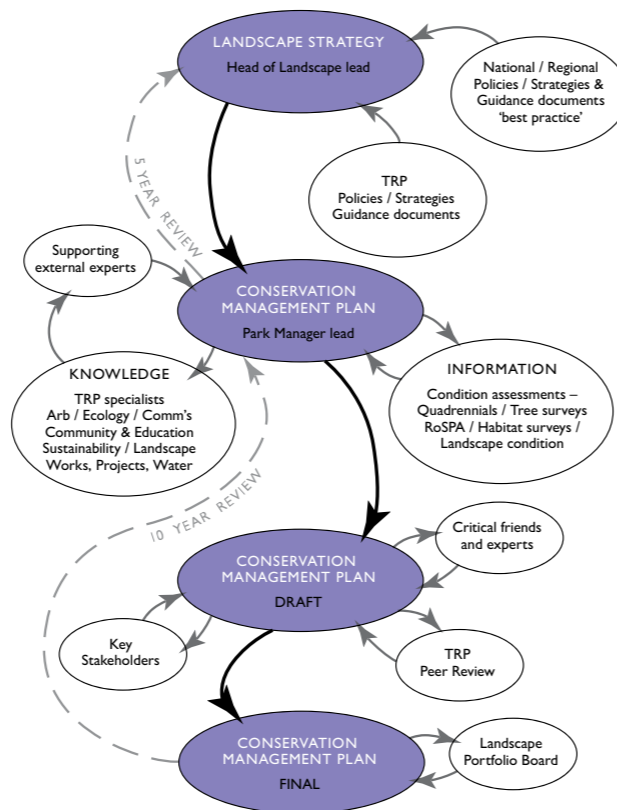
LANDSCAPE STRATEGY
Head of Landscape lead

National / Regional Policies / Strategies & Guidance documents 'best practice'

5 YEAR REVIEW

TRP
Policies / Strategies
Guidance documents

Supporting external experts

CONSERVATION MANAGEMENT PLAN
Park Manager lead

KNOWLEDGE
TRP specialists
Arb / Ecology / Comm's
Community & Education
Sustainability / Landscape
Works, Projects, Water

INFORMATION
Condition assessments – Quadrennials / Tree surveys
RoSPA / Habitat surveys /
Landscape condition

10 YEAR REVIEW

Critical friends and experts

CONSERVATION MANAGEMENT PLAN
DRAFT

Key Stakeholders

TRP
Peer Review

CONSERVATION MANAGEMENT PLAN
FINAL

Landscape Portfolio Board